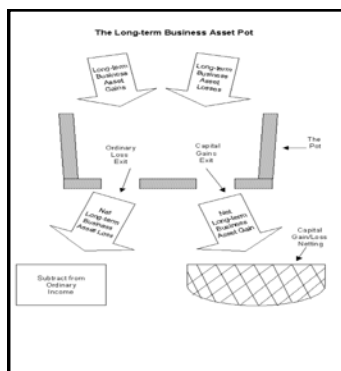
The Long-term Business Asset Pot

Long-term Business Asset Gains

Long-term Business Asset Losses

The Pot

Ordinary Loss Exit

Capital Gains Exit

Net Long-term Business Asset Loss

Net Long-term Business Asset Gain

Capital Gain/Loss Netting

Subtract from Ordinary Income